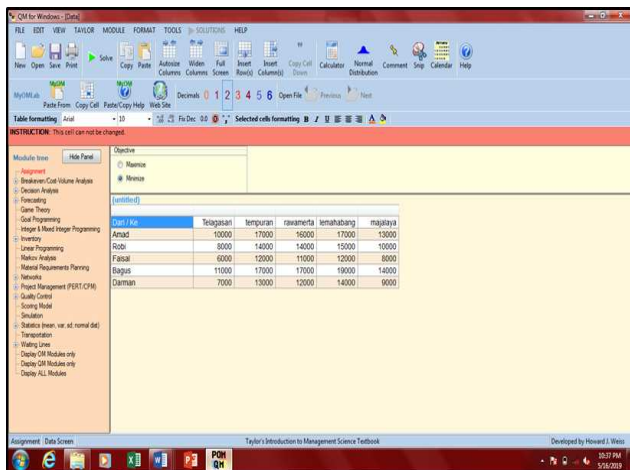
QM for Windows - [Data]

FILE EDIT VIEW TAYLOR MODULE FORMAT TOOLS SOLUTIONS HELP

New Open Save Print Solve Copy Paste Autosize Columns Widen Columns Full Screen Insert Row(s) Insert Column(s) Copy Cell Down Calculator Normal Distribution Comment Snip Calendar Help

MyOMLab Paste From Copy Cell Paste/Copy Help Web Site Decimals 0 1 2 3 4 5 6 Open File Previous Next

Table formatting Arial 10 Fix Dec 0.0 Selected cells formatting B I U

INSTRUCTION: This cell can not be changed.

Module tree Hide Panel

Assignment
Breakeven/Cost-Volume Analysis
Decision Analysis
Forecasting
Game Theory
Goal Programming
Integer & Mixed Integer Programming
Inventory
Linear Programming
Markov Analysis
Material Requirements Planning
Networks
Project Management (PERT/CPM)
Quality Control
Scoring Model
Simulation
Statistics (mean, var, sd; normal dist)
Transportation
Waiting Lines
Display OM Modules only
Display QM Modules only
Display ALL Modules

Objective
Maximize
Minimize

(untitled)

| Dari / Ke | Telagasari | tempuran | rawamerta | lemahabang | majalaya |
|---|---|---|---|---|---|
| Amad | 10000 | 17000 | 16000 | 17000 | 13000 |
| Robi | 8000 | 14000 | 14000 | 15000 | 10000 |
| Faisal | 6000 | 12000 | 11000 | 12000 | 8000 |
| Bagus | 11000 | 17000 | 17000 | 19000 | 14000 |
| Darman | 7000 | 13000 | 12000 | 14000 | 9000 |

Assignment Data Screen
Taylor's Introduction to Management Science Textbook
Developed by Howard J. Weiss

10:37 PM
5/16/2019